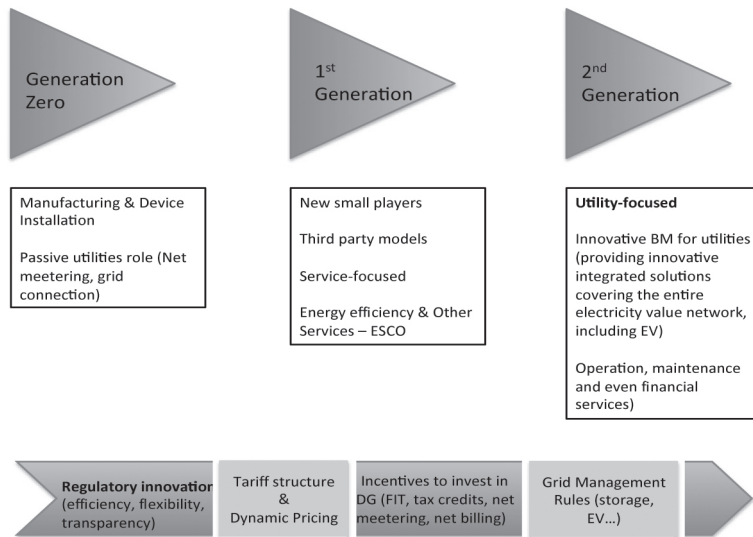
Generation Zero

$1^{st}$ Generation

$2^{nd}$ Generation

Manufacturing & Device Installation

Passive utilities role (Net meetering, grid connection)

New small players

Third party models

Service-focused

Energy efficiency & Other Services – ESCO

**Utility-focused**

Innovative BM for utilities (providing innovative integrated solutions covering the entire electricity value network, including EV)

Operation, maintenance and even financial services)

**Regulatory innovation** (efficiency, flexibility, transparency)

Tariff structure & Dynamic Pricing

Incentives to invest in DG (FIT, tax credits, net meetering, net billing)

Grid Management Rules (storage, EV…)